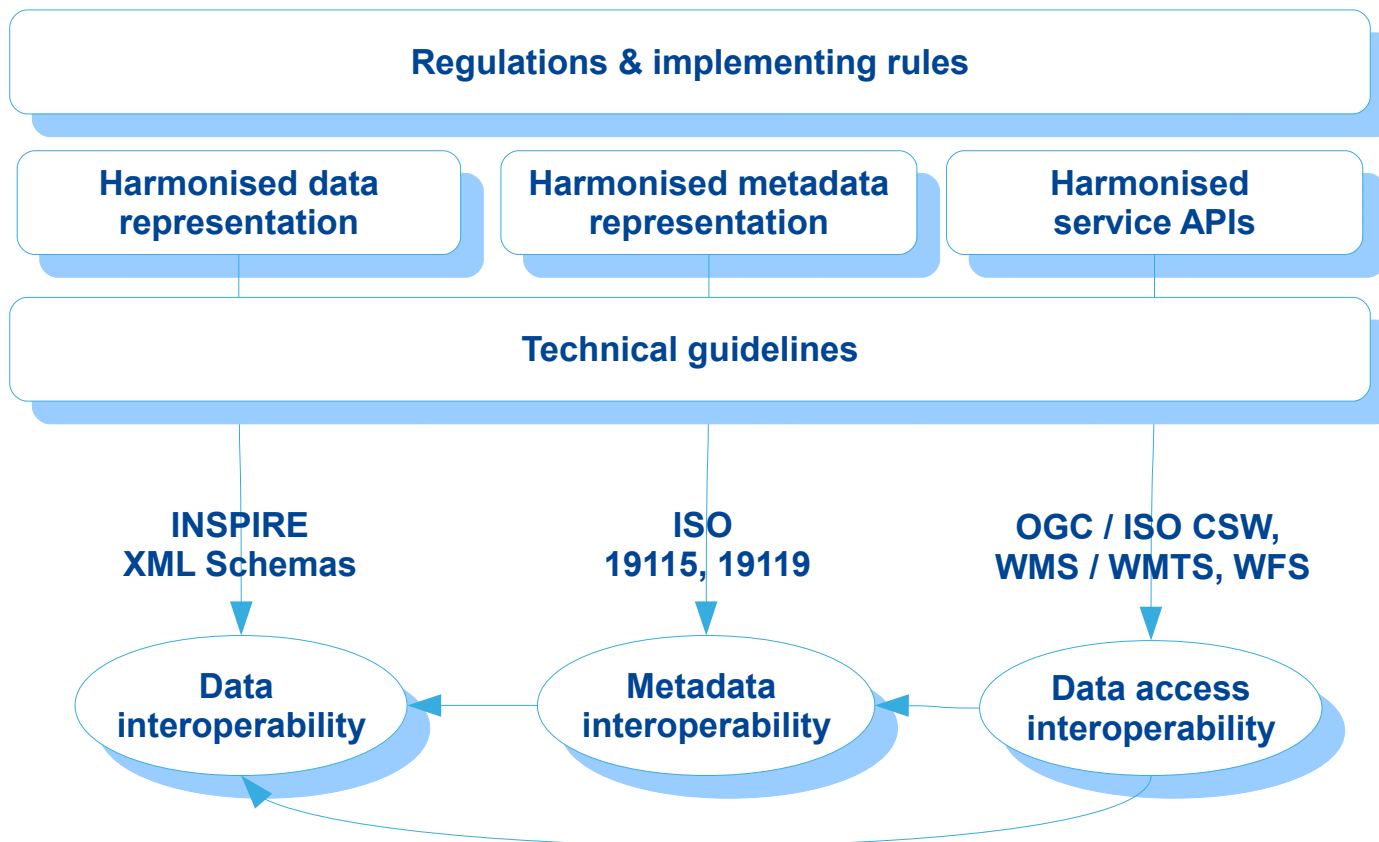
Regulations & implementing rules

Harmonised data representation

Harmonised metadata representation

Harmonised service APIs

Technical guidelines

INSPIRE XML Schemas

ISO 19115, 19119

OGC / ISO CSW, WMS / WMTS, WFS

Data interoperability

Metadata interoperability

Data access interoperability